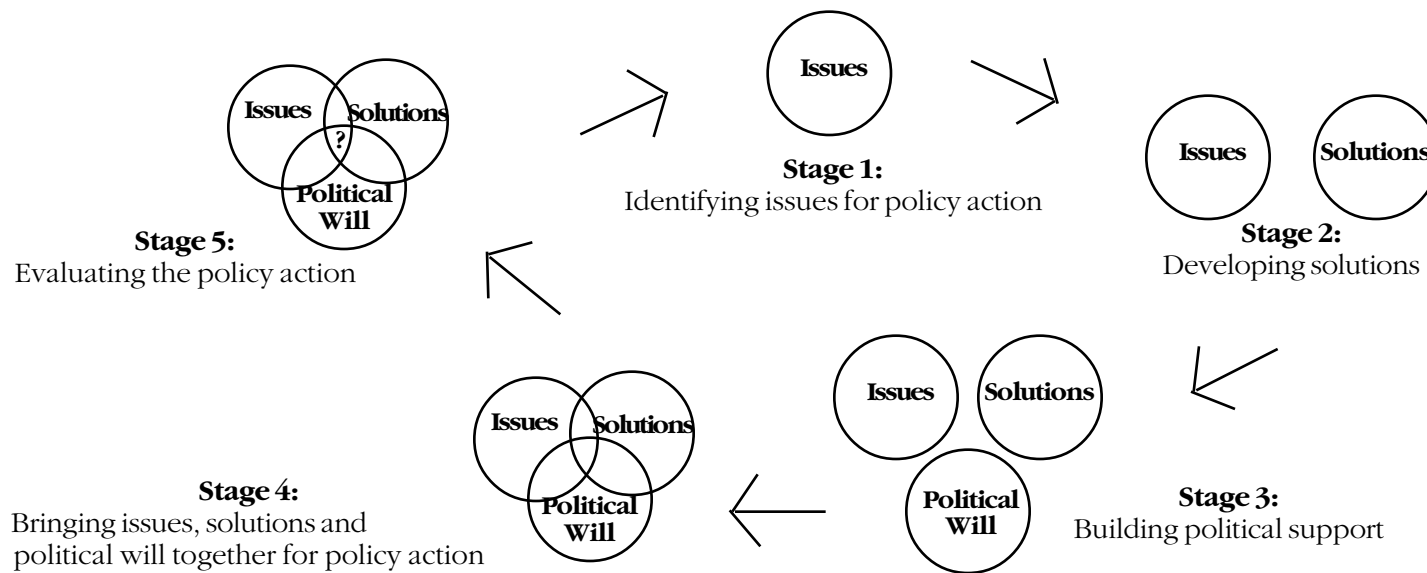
Issues

Stage 1:
Identifying issues for policy action

Issues Solutions

Stage 2:
Developing solutions

Issues Solutions
Political Will

Stage 3:
Building political support

Issues Solutions
Political Will

Stage 4:
Bringing issues, solutions and political will together for policy action

Issues Solutions
?
Political Will

Stage 5:
Evaluating the policy action